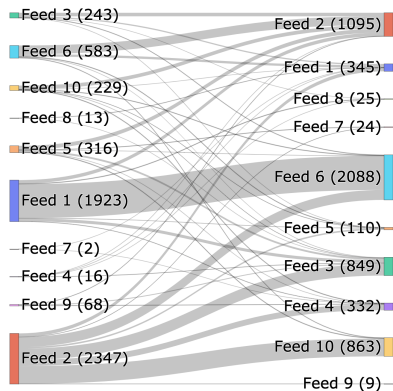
Feed 3 (243)
Feed 6 (583)
Feed 10 (229)
Feed 8 (13)
Feed 5 (316)
Feed 1 (1923)
Feed 7 (2)
Feed 4 (16)
Feed 9 (68)
Feed 2 (2347)

Feed 2 (1095)
Feed 1 (345)
Feed 8 (25)
Feed 7 (24)
Feed 6 (2088)
Feed 5 (110)
Feed 3 (849)
Feed 4 (332)
Feed 10 (863)
Feed 9 (9)